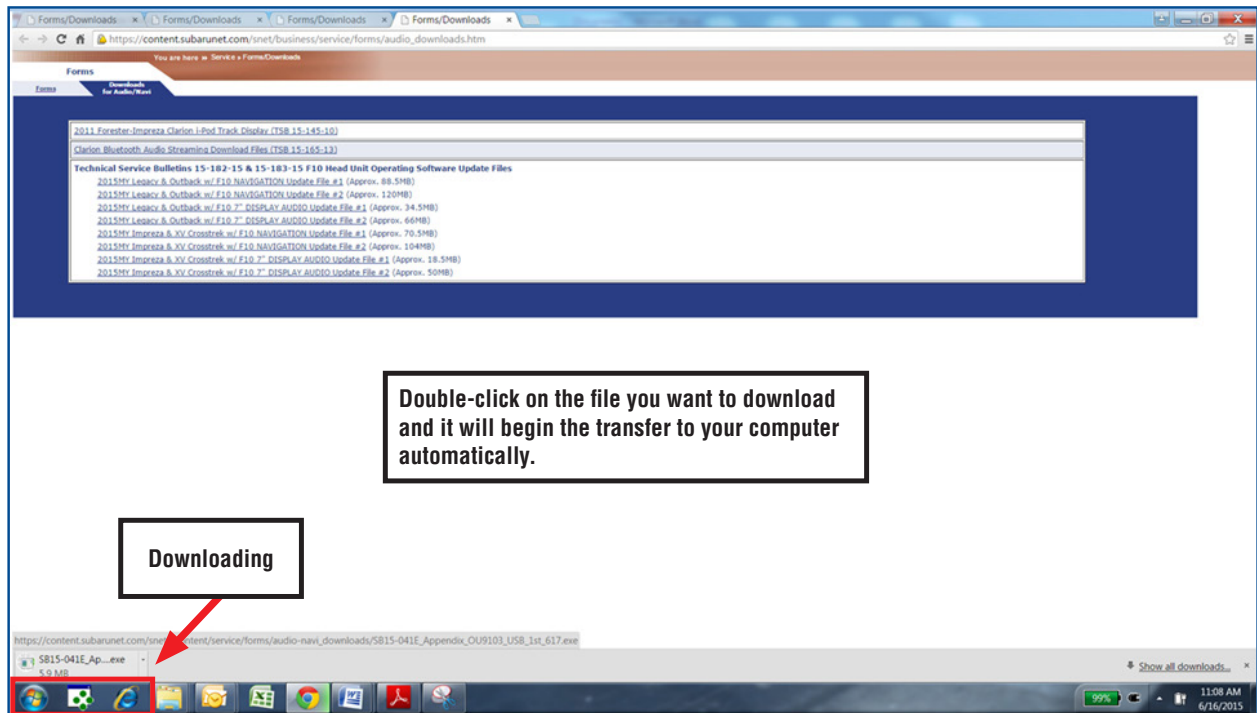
Forms/Downloads × Forms/Downloads × Forms/Downloads × Forms/Downloads ×

https://content.subarunet.com/snet/business/service/forms/audio_downloads.htm

You are here » Service » Forms/Downloads

Forms

Forms

Downloads for Audio/Navi

2011 Forester-Impreza Clarion i-Pod Track Display (TSB 15-145-10)

Clarion Bluetooth Audio Streaming Download Files (TSB 15-165-13)

Technical Service Bulletins 15-182-15 & 15-183-15 F10 Head Unit Operating Software Update Files

2015MY Legacy & Outback w/ F10 NAVIGATION Update File #1 (Approx. 88.5MB)
2015MY Legacy & Outback w/ F10 NAVIGATION Update File #2 (Approx. 120MB)
2015MY Legacy & Outback w/ F10 7" DISPLAY AUDIO Update File #1 (Approx. 34.5MB)
2015MY Legacy & Outback w/ F10 7" DISPLAY AUDIO Update File #2 (Approx. 66MB)
2015MY Impreza & XV Crosstrek w/ F10 NAVIGATION Update File #1 (Approx. 70.5MB)
2015MY Impreza & XV Crosstrek w/ F10 NAVIGATION Update File #2 (Approx. 104MB)
2015MY Impreza & XV Crosstrek w/ F10 7" DISPLAY AUDIO Update File #1 (Approx. 18.5MB)
2015MY Impreza & XV Crosstrek w/ F10 7" DISPLAY AUDIO Update File #2 (Approx. 50MB)

Double-click on the file you want to download and it will begin the transfer to your computer automatically.

Downloading

https://content.subarunet.com/snet/content/service/forms/audio-navi_downloads/SB15-041E_Appendix_OU9103_USB_1st_617.exe

SB15-041E_Ap....exe
5.9 MB

Show all downloads...

99%

11:08 AM
6/16/2015